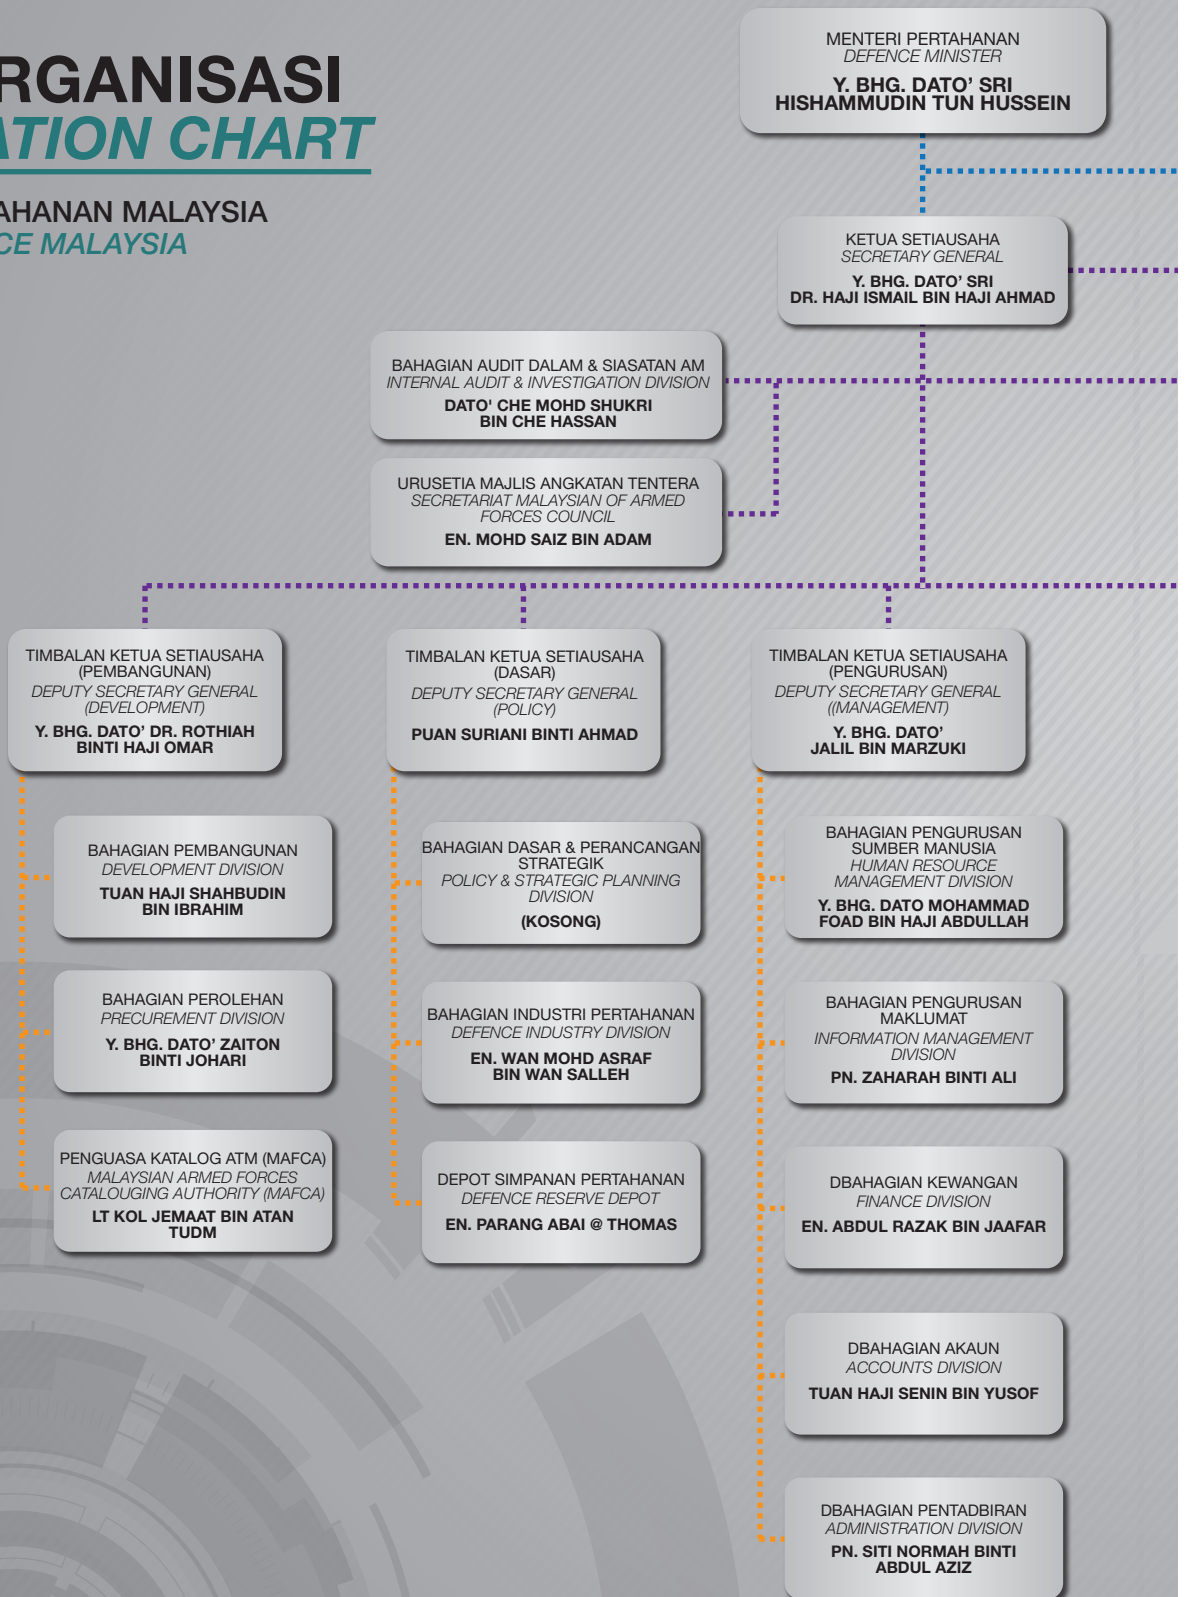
RGANISASI
ATION CHART

AHANAN MALAYSIA
CE MALAYSIA

MENTERI PERTAHANAN
DEFENCE MINISTER
Y. BHG. DATO' SRI HISHAMMUDIN TUN HUSSEIN

KETUA SETIAUSAHA
SECRETARY GENERAL
Y. BHG. DATO' SRI DR. HAJI ISMAIL BIN HAJI AHMAD

BAHAGIAN AUDIT DALAM & SIASATAN AM
INTERNAL AUDIT & INVESTIGATION DIVISION
DATO' CHE MOHD SHUKRI BIN CHE HASSAN

URUSETIA MAJLIS ANGKATAN TENTERA
SECRETARIAT MALAYSIAN OF ARMED FORCES COUNCIL
EN. MOHD SAIZ BIN ADAM

TIMBALAN KETUA SETIAUSAHA (PEMBANGUNAN)
DEPUTY SECRETARY GENERAL (DEVELOPMENT)
Y. BHG. DATO' DR. ROTHIAH BINTI HAJI OMAR

BAHAGIAN PEMBANGUNAN
DEVELOPMENT DIVISION
TUAN HAJI SHAHBUDIN BIN IBRAHIM

BAHAGIAN PEROLEHAN
PRECUREMENT DIVISION
Y. BHG. DATO' ZAITON BINTI JOHARI

PENGUASA KATALOG ATM (MAFCA)
MALAYSIAN ARMED FORCES CATALOUGING AUTHORITY (MAFCA)
LT KOL JEMAAT BIN ATAN TUDM

TIMBALAN KETUA SETIAUSAHA (DASAR)
DEPUTY SECRETARY GENERAL (POLICY)
PUAN SURIANI BINTI AHMAD

BAHAGIAN DASAR & PERANCANGAN STRATEGIK
POLICY & STRATEGIC PLANNING DIVISION
(KOSONG)

BAHAGIAN INDUSTRI PERTAHANAN
DEFENCE INDUSTRY DIVISION
EN. WAN MOHD ASRAF BIN WAN SALLEH

DEPOT SIMPANAN PERTAHANAN
DEFENCE RESERVE DEPOT
EN. PARANG ABAI @ THOMAS

TIMBALAN KETUA SETIAUSAHA (PENGURUSAN)
DEPUTY SECRETARY GENERAL ((MANAGEMENT)
Y. BHG. DATO' JALIL BIN MARZUKI

BAHAGIAN PENGURUSAN SUMBER MANUSIA
HUMAN RESOURCE MANAGEMENT DIVISION
Y. BHG. DATO MOHAMMAD FOAD BIN HAJI ABDULLAH

BAHAGIAN PENGURUSAN MAKLUMAT
INFORMATION MANAGEMENT DIVISION
PN. ZAHARAH BINTI ALI

DBAHAGIAN KEWANGAN
FINANCE DIVISION
EN. ABDUL RAZAK BIN JAAFAR

DBAHAGIAN AKAUN
ACCOUNTS DIVISION
TUAN HAJI SENIN BIN YUSOF

DBAHAGIAN PENTADBIRAN
ADMINISTRATION DIVISION
PN. SITI NORMAH BINTI ABDUL AZIZ